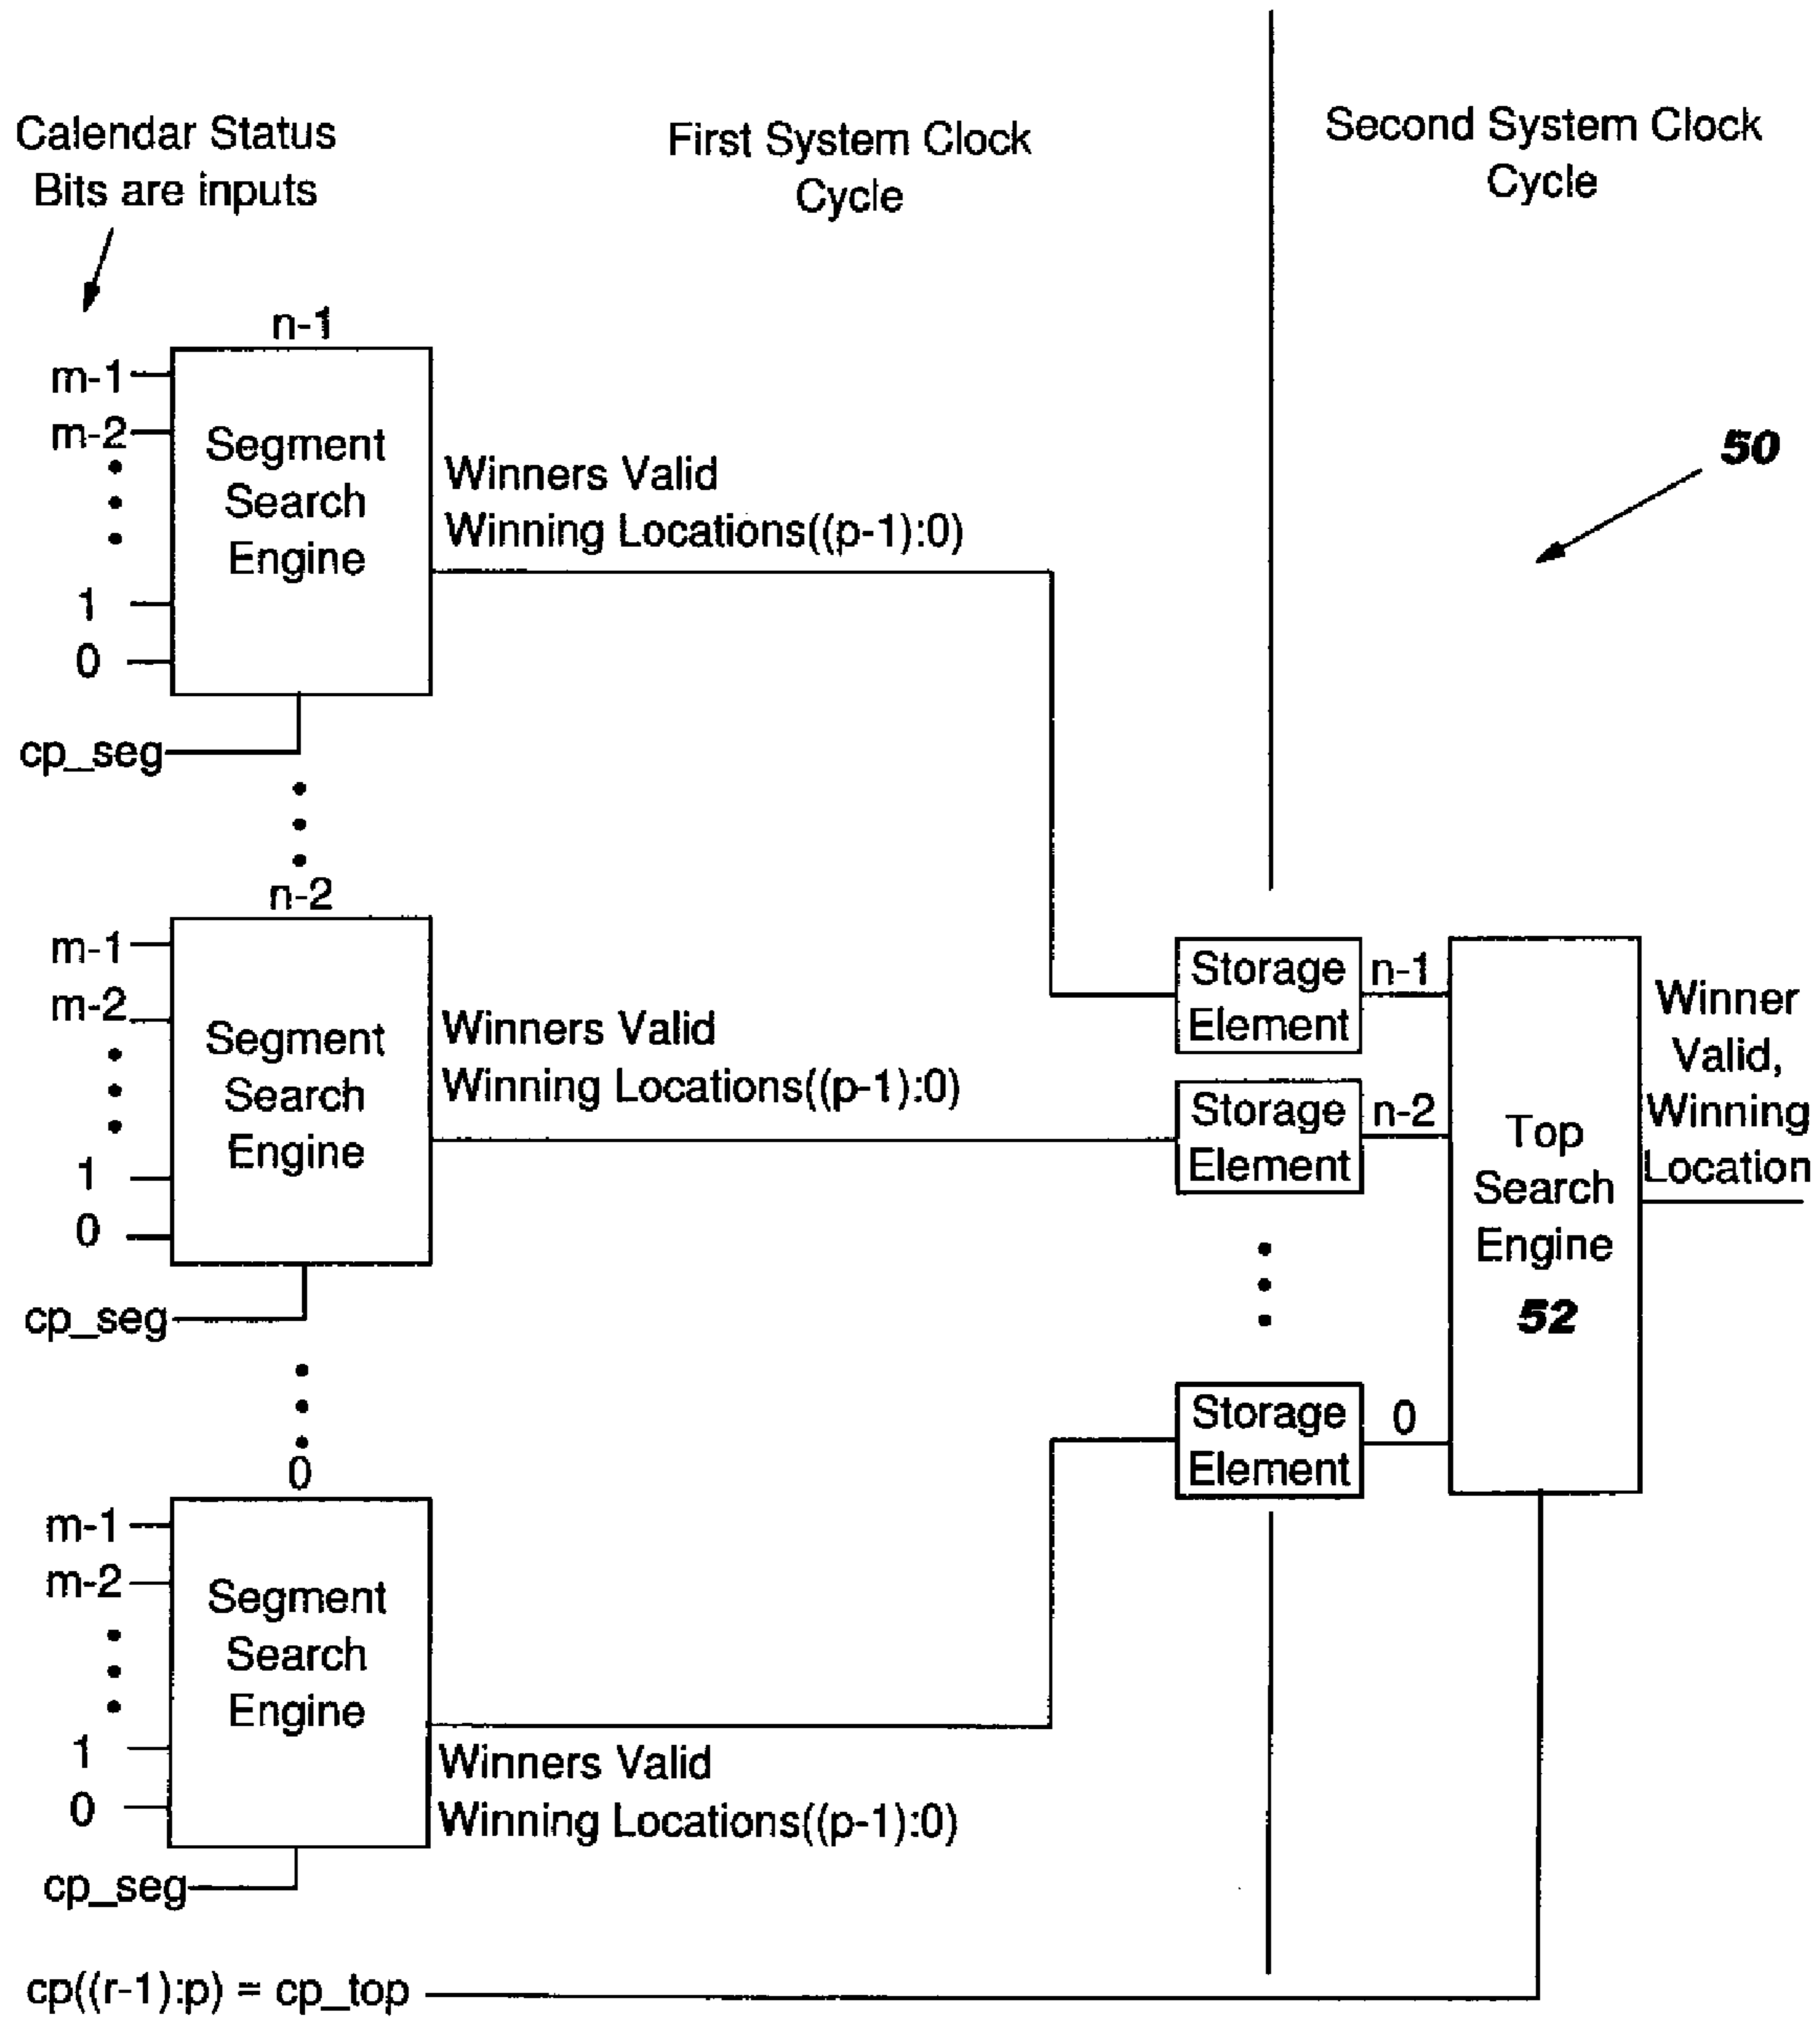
Calendar Status Bits are inputs

First System Clock Cycle

Second System Clock Cycle

50

n-1

m-1
m-2
1
0

Segment Search Engine

cp_seg

Winners Valid
Winning Locations((p-1):0)

n-2

m-1
m-2
1
0

Segment Search Engine

cp_seg

Winners Valid
Winning Locations((p-1):0)

0

m-1
m-2
1
0

Segment Search Engine

cp_seg

Winners Valid
Winning Locations((p-1):0)

Storage Element
n-1

Storage Element
n-2

Storage Element
0

Top Search Engine
52

Winner Valid, Winning Location

cp((r-1):p) = cp_top